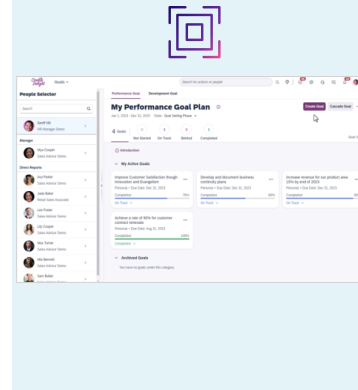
Goals

People Selector

Search

Geoff Hill
HR Manager Demo

Manager

Ana Cooper
Sales Advisor Demo

Direct Reports

Lia Parker
Sales Advisor Demo

Judy Baker
Retail Sales Associate

Lia Foster
Sales Advisor Demo

Lily Cooper
Sales Advisor Demo

Max Turner
Sales Advisor Demo

Ada Bennett
Sales Advisor Demo

Sam Butler
Sales Advisor Demo

Performance Goal    Development Goal

Search for actions or people

My Performance Goal Plan

Jan 1, 2023 - Dec 31, 2023 · State: Goal Setting Phase

Create Goal    Cascade Goal

4 Goals    1 Not Started    1 On Track    0 Behind    2 Completed

Introduction

My Active Goals

Improve Customer Satisfaction though Innovation and Evangelism
Personal • Due Date: Dec 31, 2023
Completion 75%
On Track

Develop and document business continuity plans
Personal • Due Date: Dec 31, 2023
Completion 46%
On Track

Increase revenue for our product area 15% by end of 2023
Personal • Due Date: Dec 31, 2023
Completion
On Track

Achieve a rate of 90% for customer contract renewals
Personal • Due Date: Aug 31, 2023
Completion 100%
Completed

Archived Goals

You have no goals under this category